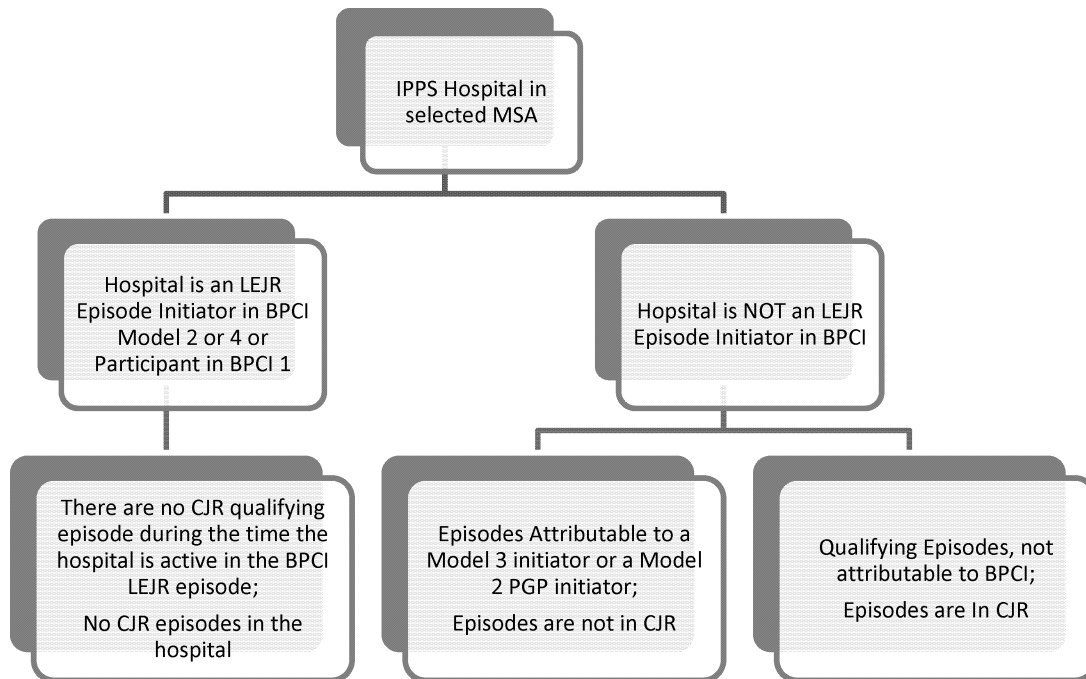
IPPS Hospital in selected MSA

Hospital is an LEJR Episode Initiator in BPCI Model 2 or 4 or Participant in BPCI 1

Hospital is NOT an LEJR Episode Initiator in BPCI

There are no CJR qualifying episode during the time the hospital is active in the BPCI LEJR episode;

No CJR episodes in the hospital

Episodes Attributable to a Model 3 initiator or a Model 2 PGP initiator;

Episodes are not in CJR

Qualifying Episodes, not attributable to BPCI;

Episodes are In CJR